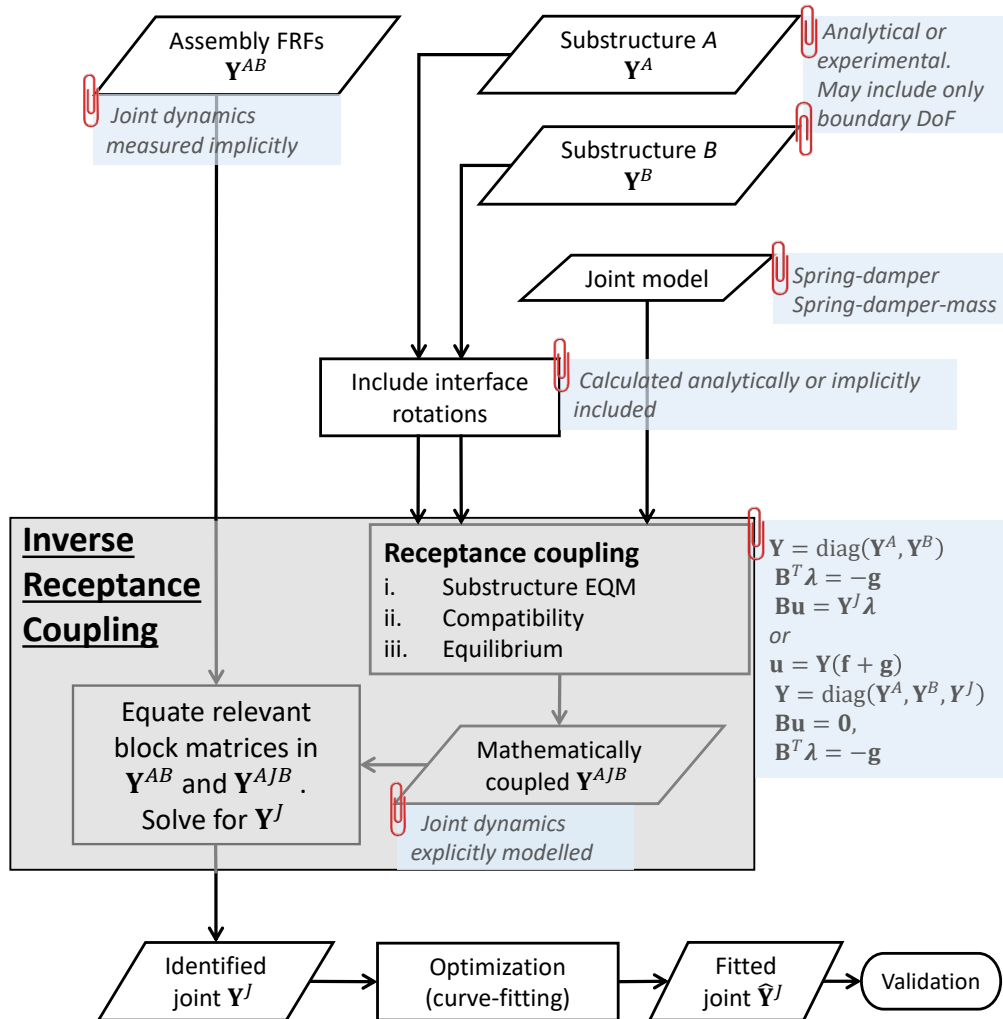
Assembly FRFs
$\mathbf{Y}^{AB}$

Joint dynamics measured implicitly

Substructure $A$
$\mathbf{Y}^{A}$

Analytical or experimental. May include only boundary DoF

Substructure $B$
$\mathbf{Y}^{B}$

Joint model

Spring-damper
Spring-damper-mass

Include interface rotations

Calculated analytically or implicitly included

Inverse Receptance Coupling

Receptance coupling
i. Substructure EQM
ii. Compatibility
iii. Equilibrium

$\mathbf{Y} = \mathrm{diag}(\mathbf{Y}^{A}, \mathbf{Y}^{B})$
$\mathbf{B}^{T}\boldsymbol{\lambda} = -\mathbf{g}$
$\mathbf{Bu} = \mathbf{Y}^{J}\boldsymbol{\lambda}$
or
$\mathbf{u} = \mathbf{Y}(\mathbf{f} + \mathbf{g})$
$\mathbf{Y} = \mathrm{diag}(\mathbf{Y}^{A}, \mathbf{Y}^{B}, \mathbf{Y}^{J})$
$\mathbf{Bu} = \mathbf{0}$,
$\mathbf{B}^{T}\boldsymbol{\lambda} = -\mathbf{g}$

Equate relevant block matrices in $\mathbf{Y}^{AB}$ and $\mathbf{Y}^{AJB}$. Solve for $\mathbf{Y}^{J}$

Mathematically coupled $\mathbf{Y}^{AJB}$

Joint dynamics explicitly modelled

Identified joint $\mathbf{Y}^{J}$

Optimization (curve-fitting)

Fitted joint $\widehat{\mathbf{Y}}^{J}$

Validation